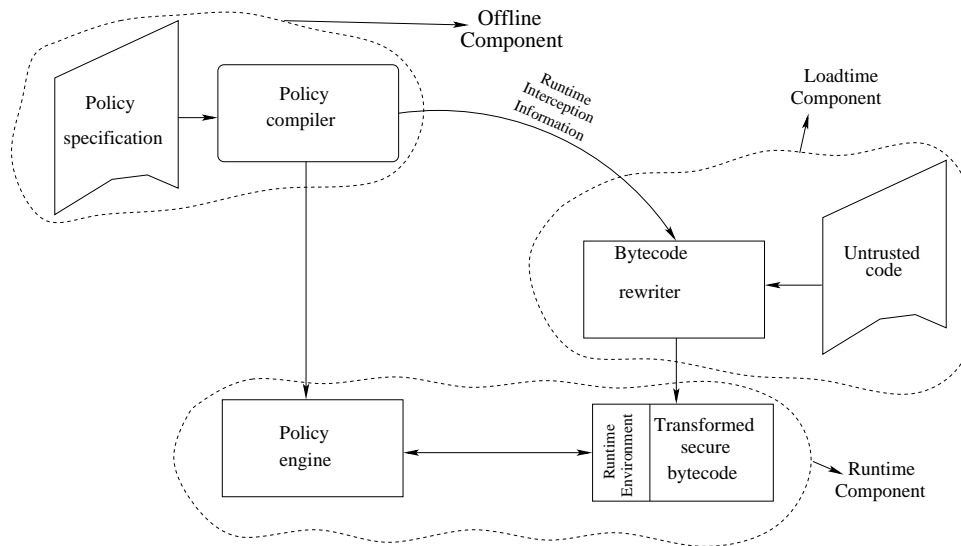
Offline Component

Policy specification

Policy compiler

Runtime Interception Information

Loadtime Component

Bytecode rewriter

Untrusted code

Policy engine

Runtime Environment

Transformed secure bytecode

Runtime Component